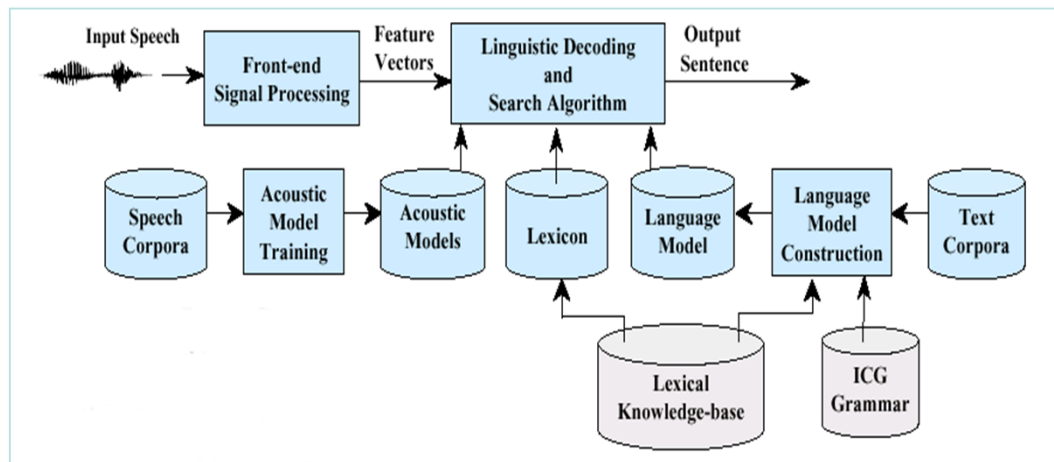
Input Speech

Front-end Signal Processing

Feature Vectors

Linguistic Decoding and Search Algorithm

Output Sentence

Speech Corpora

Acoustic Model Training

Acoustic Models

Lexicon

Language Model

Language Model Construction

Text Corpora

Lexical Knowledge-base

ICG Grammar